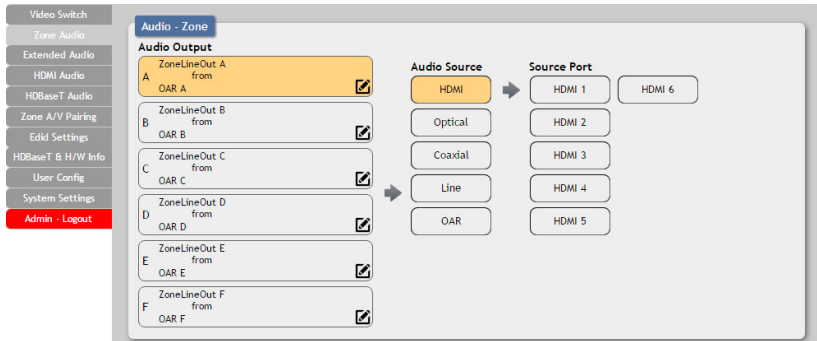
Video Switch
Zone Audio
Extended Audio
HDMI Audio
HDBaseT Audio
Zone A/V Pairing
Edid Settings
HDBaseT & H/W Info
User Config
System Settings
Admin - Logout

Audio - Zone

Audio Output

A ZoneLineOut A from OAR A

B ZoneLineOut B from OAR B

C ZoneLineOut C from OAR C

D ZoneLineOut D from OAR D

E ZoneLineOut E from OAR E

F ZoneLineOut F from OAR F

Audio Source

HDMI

Optical

Coaxial

Line

OAR

Source Port

HDMI 1

HDMI 6

HDMI 2

HDMI 3

HDMI 4

HDMI 5